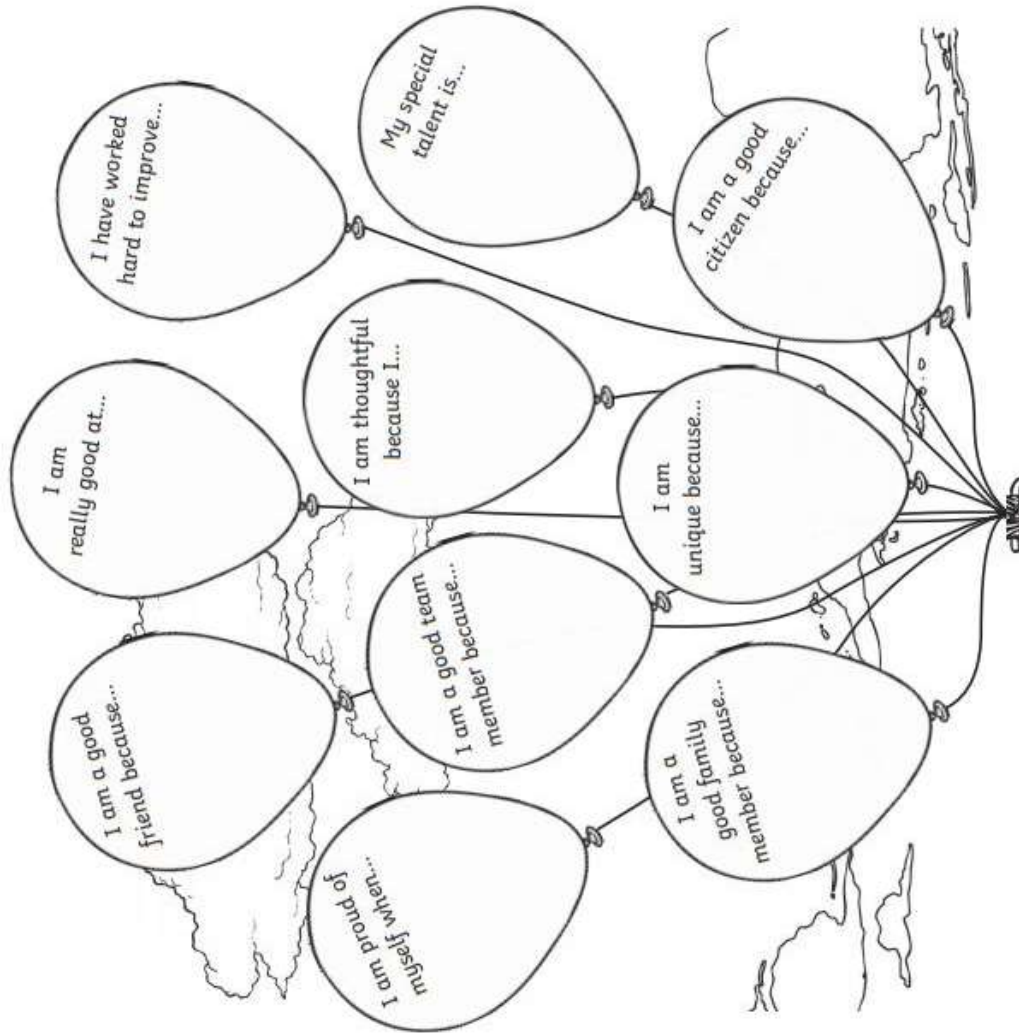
I have worked hard to improve...

My special talent is...

I am really good at...

I am thoughtful because I...

I am a good citizen because...

I am unique because...

I am a good friend because...

I am a good team member because...

I am proud of myself when...

I am a good family member because...